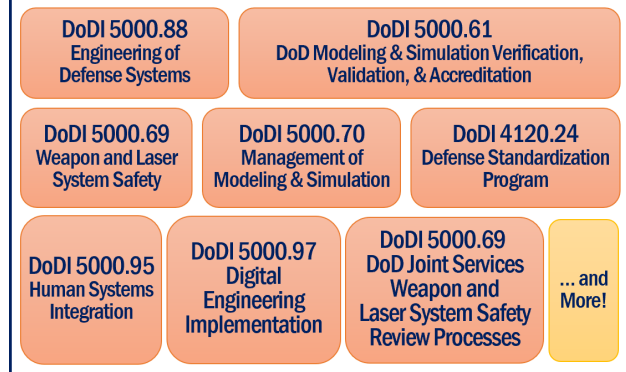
DoDI 5000.88
Engineering of Defense Systems

DoDI 5000.61
DoD Modeling & Simulation Verification, Validation, & Accreditation

DoDI 5000.69
Weapon and Laser System Safety

DoDI 5000.70
Management of Modeling & Simulation

DoDI 4120.24
Defense Standardization Program

DoDI 5000.95
Human Systems Integration

DoDI 5000.97
Digital Engineering Implementation

DoDI 5000.69
DoD Joint Services Weapon and Laser System Safety Review Processes

... and More!